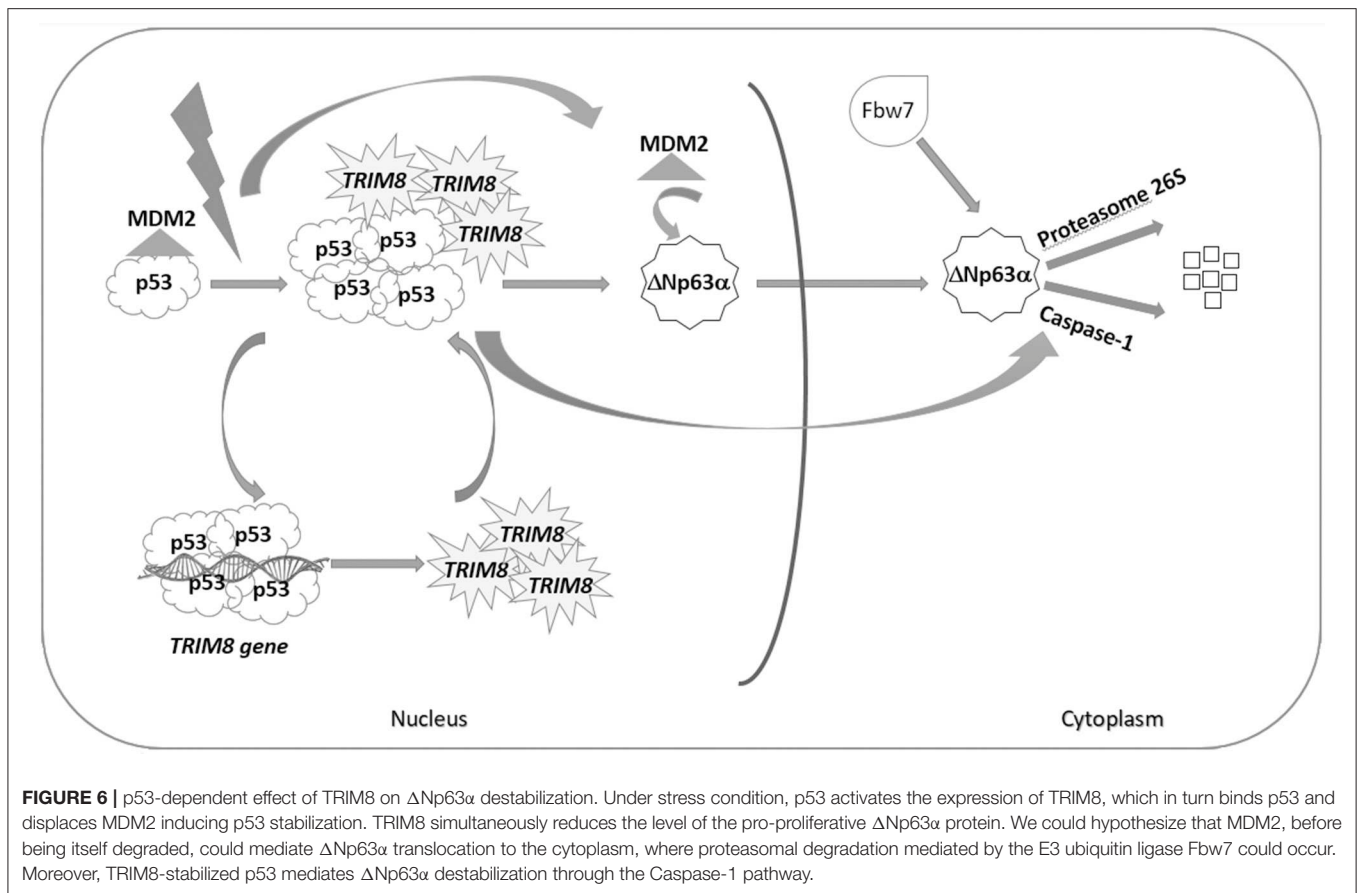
Fbw7

MDM2

TRIM8

TRIM8

TRIM8

MDM2

p53

p53

p53

p53

p53

$\Delta$Np63$\alpha$

$\Delta$Np63$\alpha$

Proteasome 26S

Caspase-1

p53

p53

p53

p53

TRIM8

TRIM8

TRIM8

TRIM8 gene

Nucleus

Cytoplasm

**FIGURE 6 |** p53-dependent effect of TRIM8 on $\Delta$Np63$\alpha$ destabilization. Under stress condition, p53 activates the expression of TRIM8, which in turn binds p53 and displaces MDM2 inducing p53 stabilization. TRIM8 simultaneously reduces the level of the pro-proliferative $\Delta$Np63$\alpha$ protein. We could hypothesize that MDM2, before being itself degraded, could mediate $\Delta$Np63$\alpha$ translocation to the cytoplasm, where proteasomal degradation mediated by the E3 ubiquitin ligase Fbw7 could occur. Moreover, TRIM8-stabilized p53 mediates $\Delta$Np63$\alpha$ destabilization through the Caspase-1 pathway.